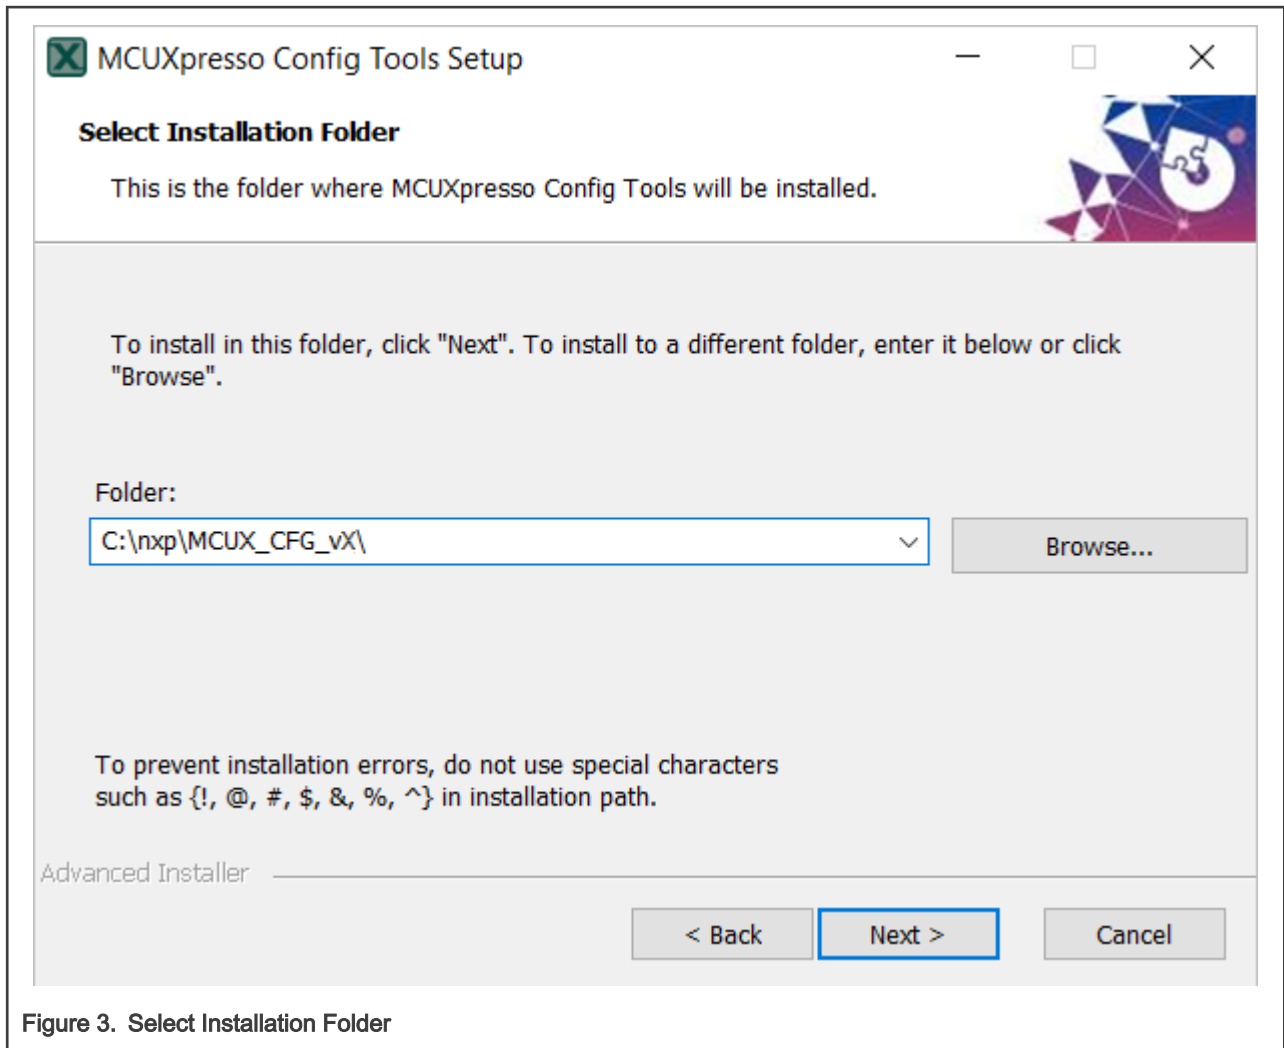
MCUXpresso Config Tools Setup

Select Installation Folder

This is the folder where MCUXpresso Config Tools will be installed.

To install in this folder, click "Next". To install to a different folder, enter it below or click "Browse".

Folder:

C:\nxp\MCUX_CFG_vX\

Browse...

To prevent installation errors, do not use special characters such as {!, @, #, \$, &, %, ^} in installation path.

Advanced Installer

< Back

Next >

Cancel

Figure 3. Select Installation Folder